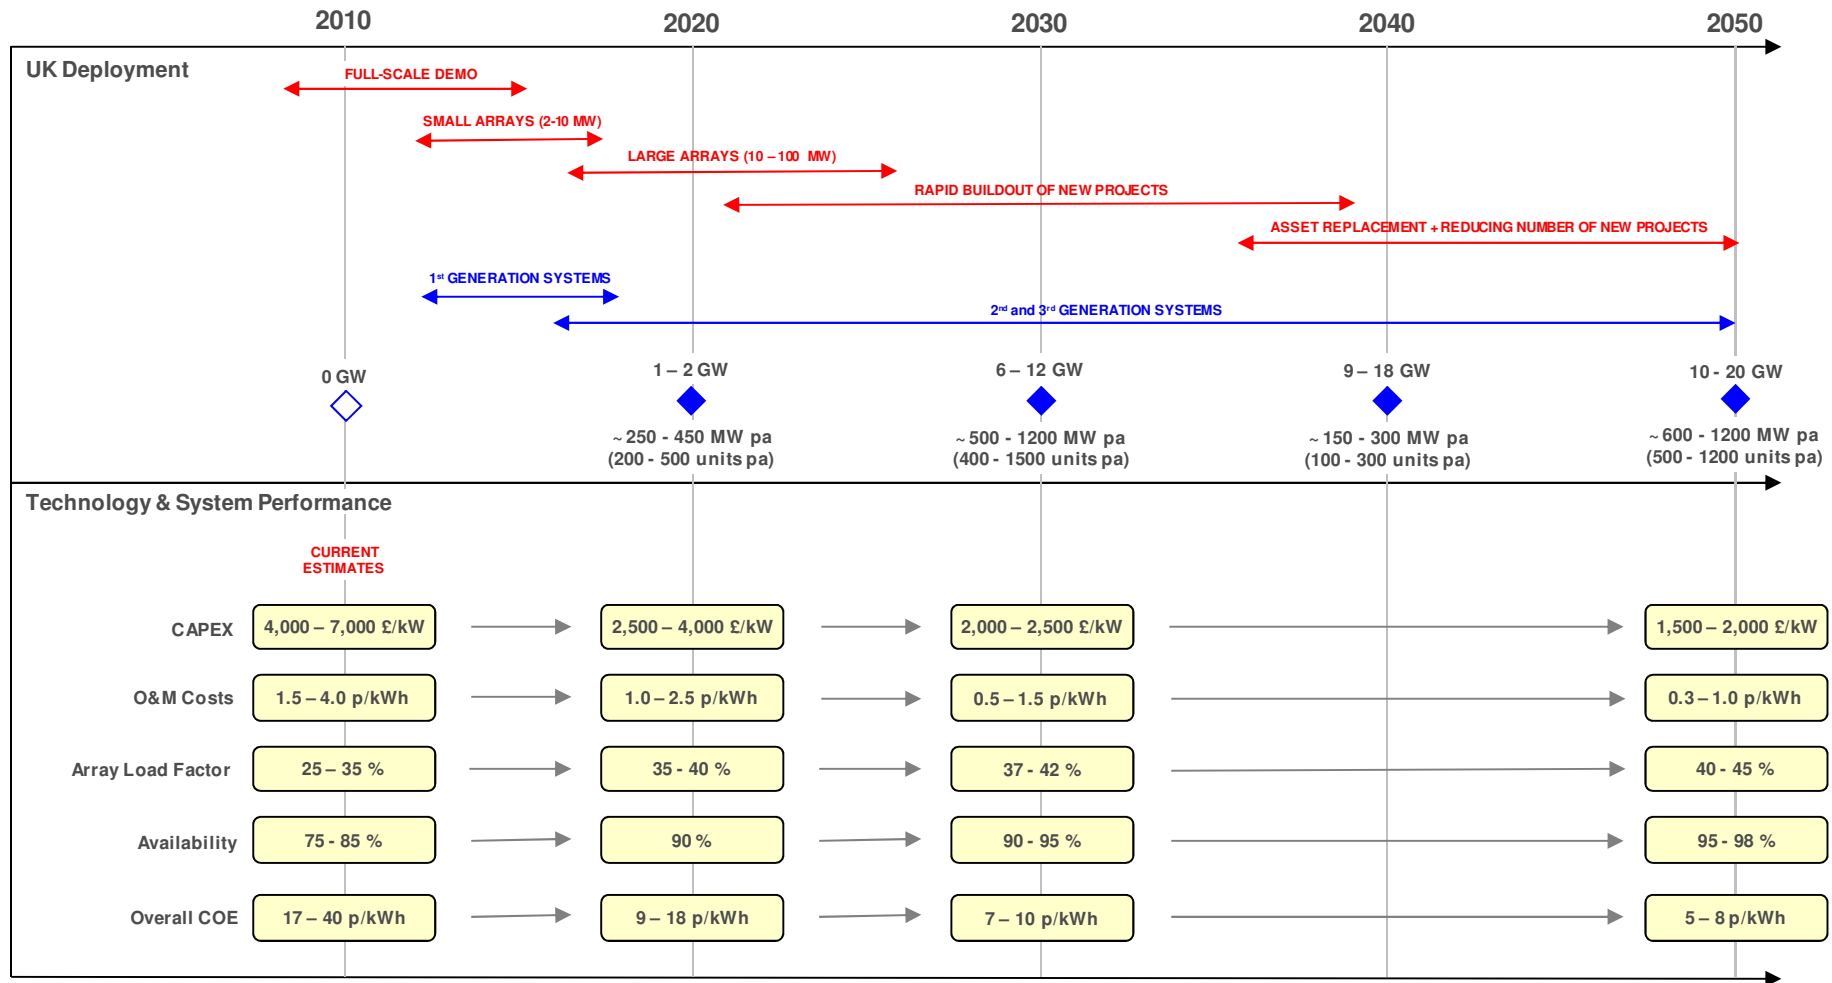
2010 2020 2030 2040 2050

UK Deployment

FULL-SCALE DEMO

SMALL ARRAYS (2-10 MW)

LARGE ARRAYS (10 – 100 MW)

RAPID BUILDOUT OF NEW PROJECTS

ASSET REPLACEMENT + REDUCING NUMBER OF NEW PROJECTS

1$^{st}$ GENERATION SYSTEMS

2$^{nd}$ and 3$^{rd}$ GENERATION SYSTEMS

0 GW

1 – 2 GW
~ 250 - 450 MW pa
(200 - 500 units pa)

6 – 12 GW
~ 500 - 1200 MW pa
(400 - 1500 units pa)

9 – 18 GW
~ 150 - 300 MW pa
(100 - 300 units pa)

10 - 20 GW
~ 600 - 1200 MW pa
(500 - 1200 units pa)

Technology & System Performance

CURRENT ESTIMATES

| | 2010 | 2020 | 2030 | 2050 |
|---|---|---|---|---|
| CAPEX | 4,000 – 7,000 £/kW | 2,500 – 4,000 £/kW | 2,000 – 2,500 £/kW | 1,500 – 2,000 £/kW |
| O&M Costs | 1.5 – 4.0 p/kWh | 1.0 – 2.5 p/kWh | 0.5 – 1.5 p/kWh | 0.3 – 1.0 p/kWh |
| Array Load Factor | 25 – 35 % | 35 - 40 % | 37 - 42 % | 40 - 45 % |
| Availability | 75 - 85 % | 90 % | 90 - 95 % | 95 - 98 % |
| Overall COE | 17 – 40 p/kWh | 9 – 18 p/kWh | 7 – 10 p/kWh | 5 – 8 p/kWh |